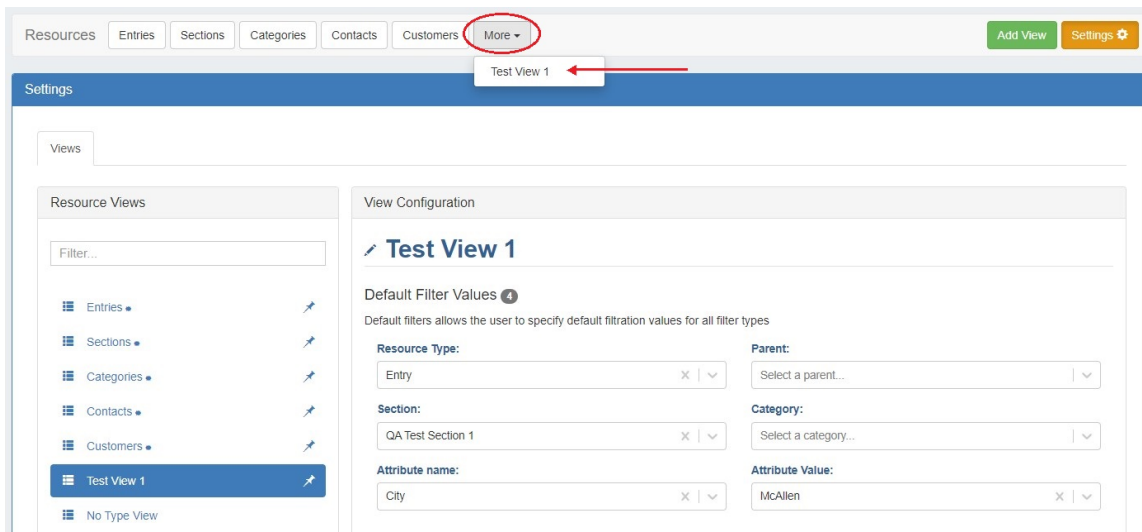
Resources Entries Sections Categories Contacts Customers More ▾ Add View Settings

Test View 1

Settings

Views

Resource Views

Filter...

Entries •
Sections •
Categories •
Contacts •
Customers •
Test View 1
No Type View

View Configuration

Test View 1

Default Filter Values 4

Default filters allows the user to specify default filtration values for all filter types

Resource Type:
Entry

Parent:
Select a parent...

Section:
QA Test Section 1

Category:
Select a category...

Attribute name:
City

Attribute Value:
McAllen